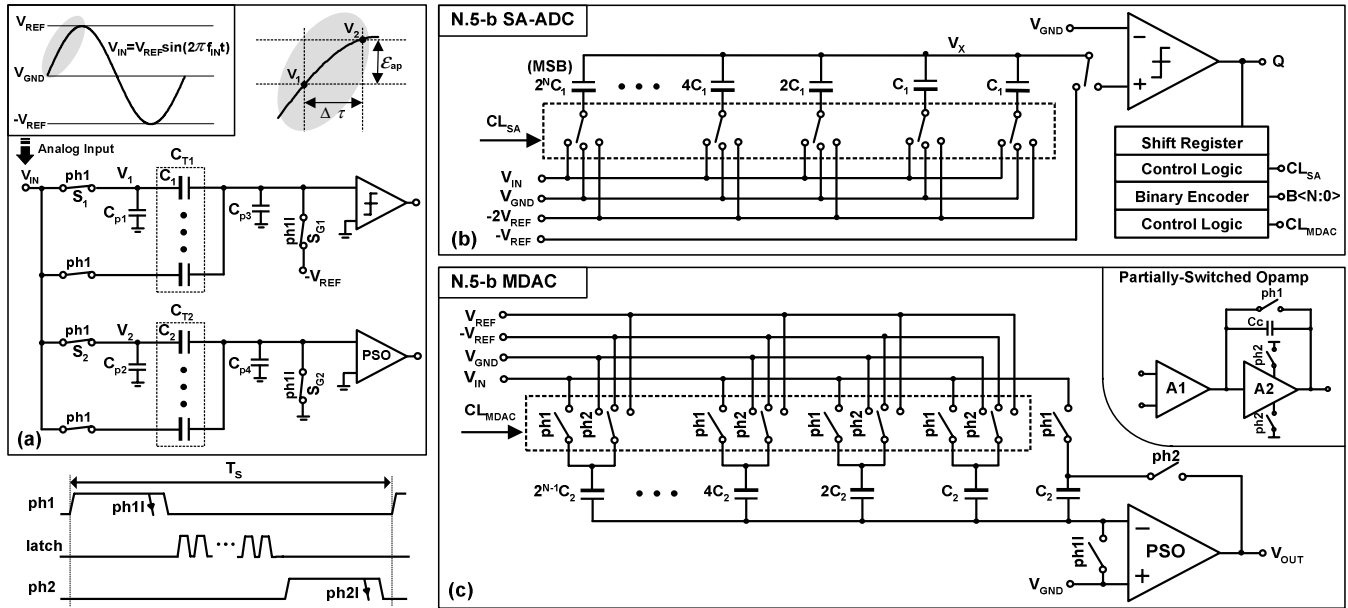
$V_{REF}$
$V_{IN}=V_{REF}\sin(2\pi f_{IN}t)$
$V_{GND}$
$-V_{REF}$
$V_2$
$\mathcal{E}_{ap}$
$V_1$
$\Delta\ \tau$
Analog Input
$V_{IN}$
ph1
$S_1$
$V_1$
$C_{T1}$
$C_1$
$C_{p1}$
$C_{p3}$
ph1l
$S_{G1}$
$-V_{REF}$
ph1
$C_{T2}$
ph1
$S_2$
$V_2$
$C_2$
$C_{p2}$
$C_{p4}$
ph1l
$S_{G2}$
PSO
ph1
(a)
$T_S$
ph1
ph1l
latch
ph2
ph2l

N.5-b SA-ADC
$V_{GND}$
$V_X$
(MSB)
$2^NC_1$
$4C_1$
$2C_1$
$C_1$
$C_1$
Q
$CL_{SA}$
$V_{IN}$
$V_{GND}$
$-2V_{REF}$
$-V_{REF}$
Shift Register
Control Logic
$CL_{SA}$
Binary Encoder
B<N:0>
Control Logic
$CL_{MDAC}$
(b)

N.5-b MDAC
Partially-Switched Opamp
ph1
Cc
ph2
A1
A2
ph2
$V_{REF}$
$-V_{REF}$
$V_{GND}$
$V_{IN}$
$CL_{MDAC}$
ph1 ph2
ph1 ph2
ph1 ph2
ph1 ph2
ph1
ph2
$2^{N-1}C_2$
$4C_2$
$2C_2$
$C_2$
$C_2$
ph1l
PSO
$V_{OUT}$
$V_{GND}$
(c)